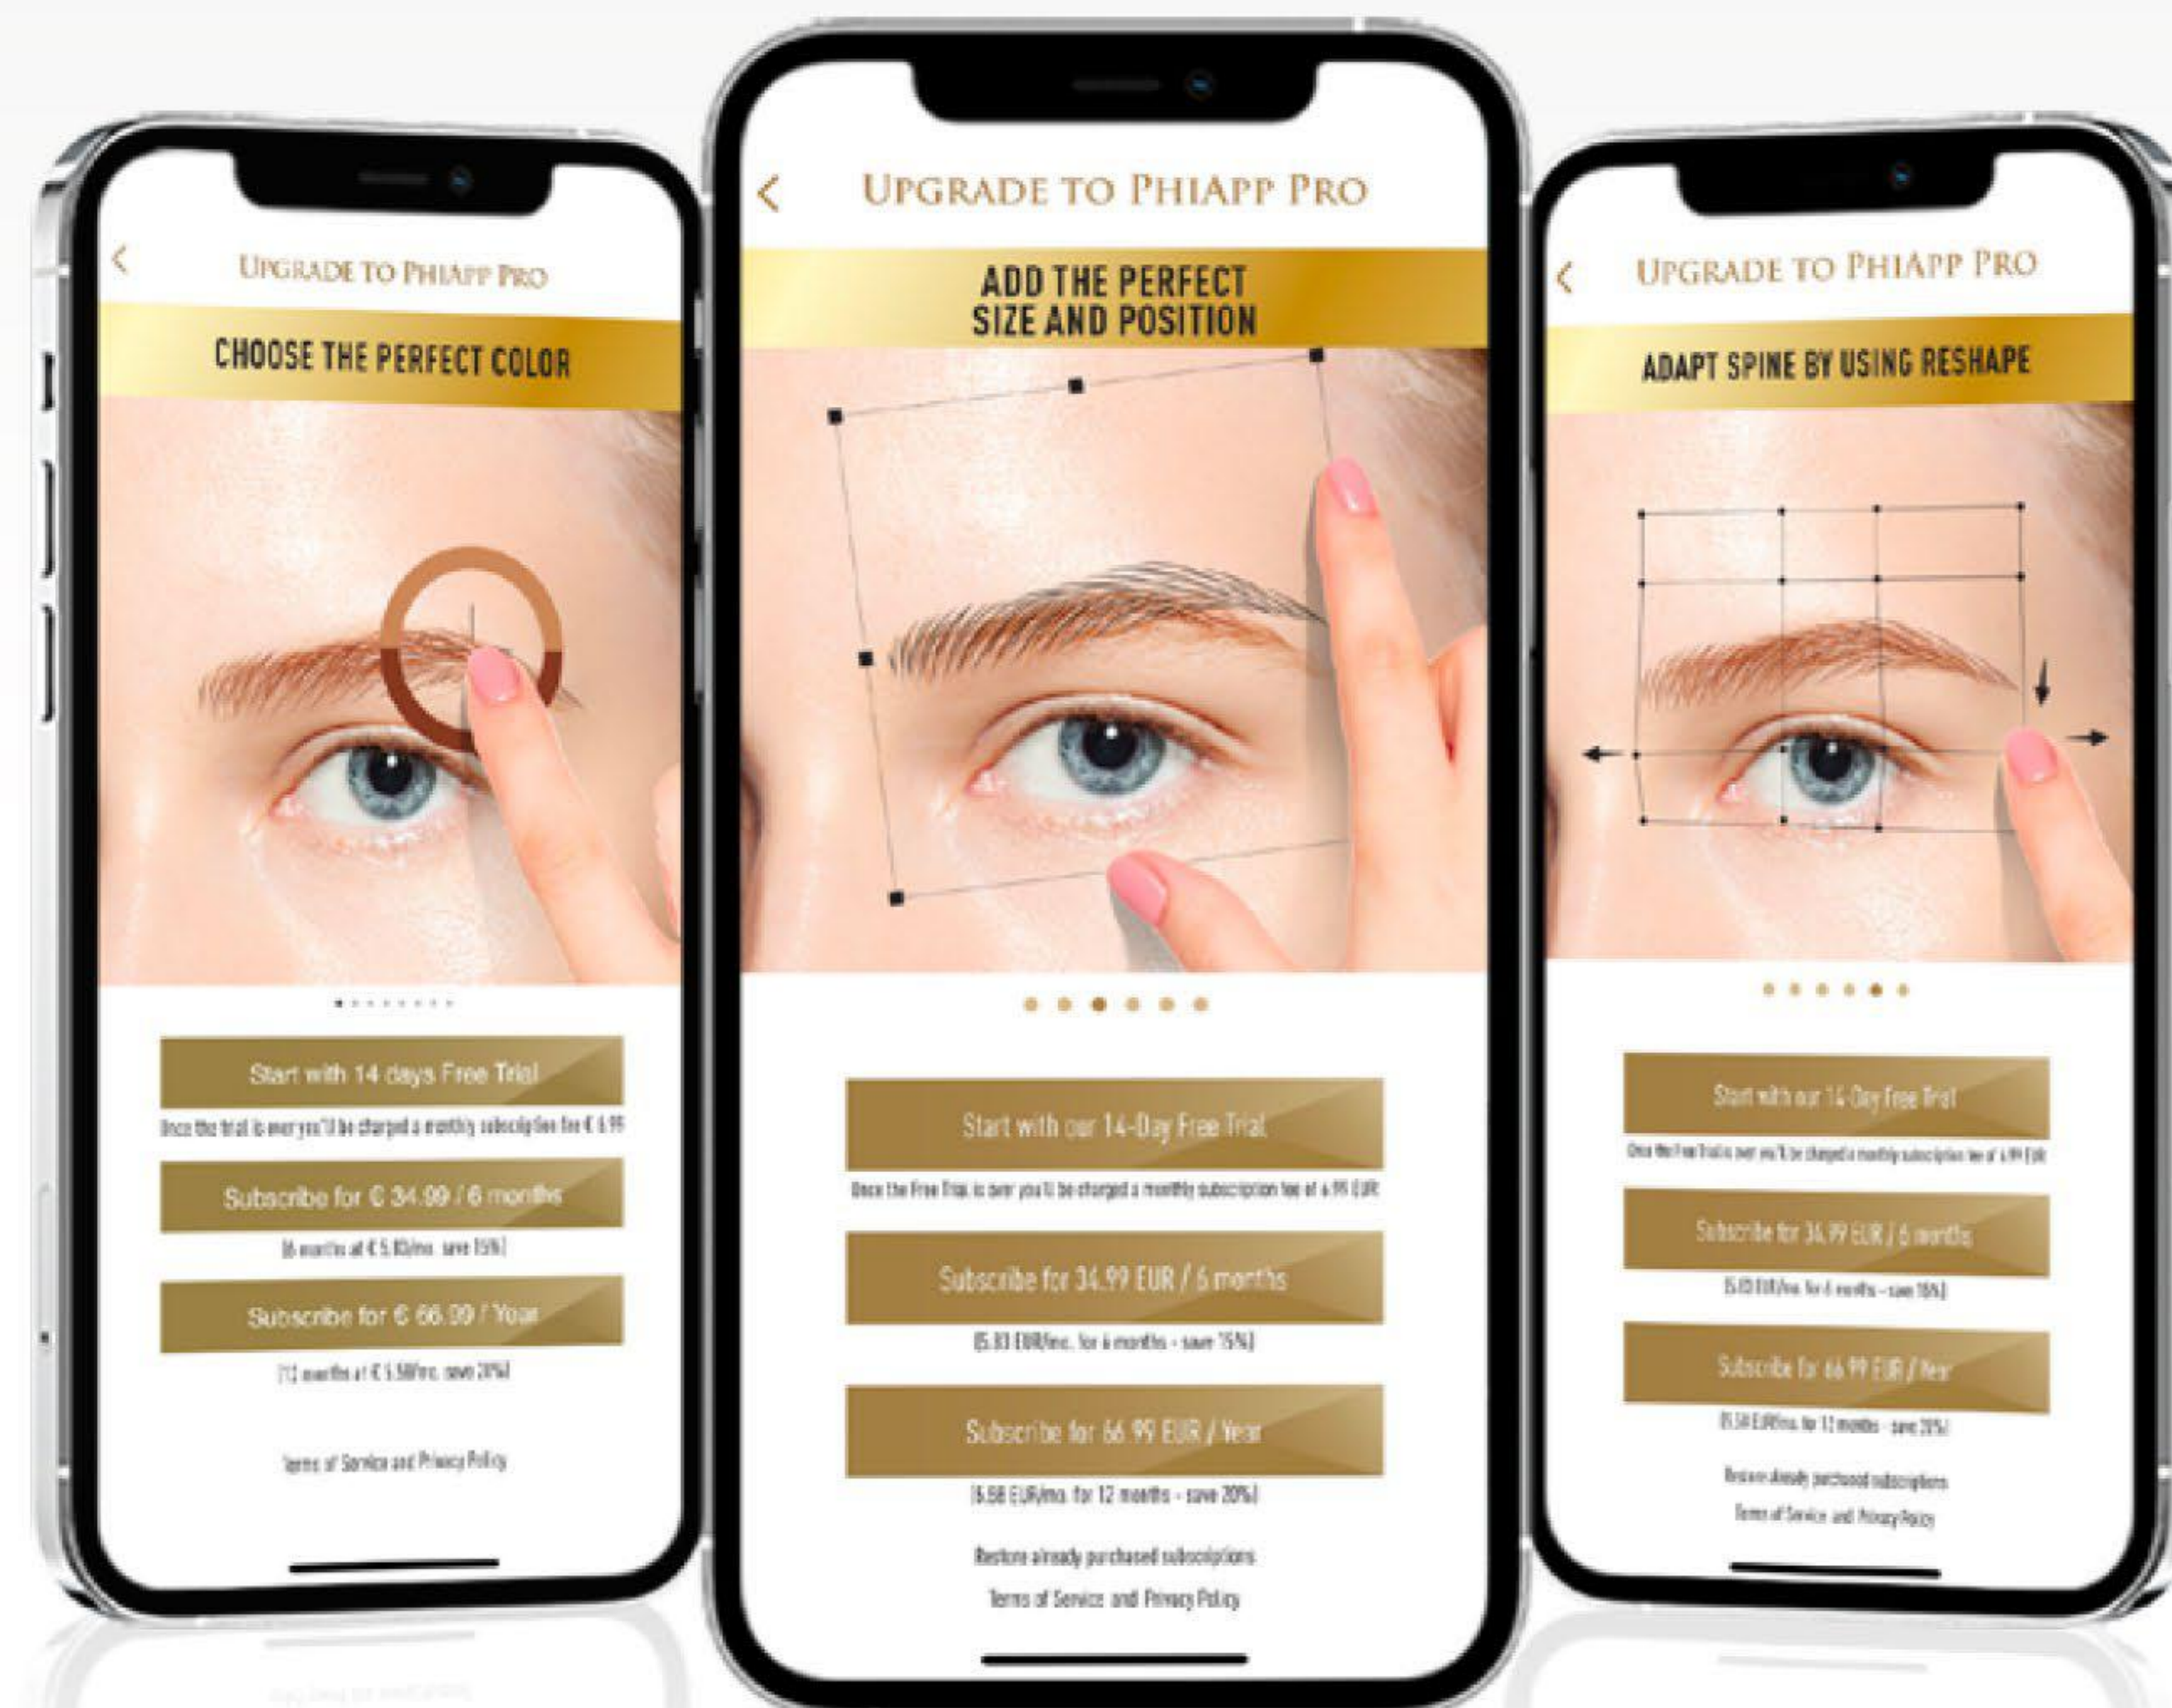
UPGRADE TO PHIAPP PRO

CHOOSE THE PERFECT COLOR

Start with 14 days Free Trial

Once the trial is over you'll be charged a monthly subscription fee € 4.99

Subscribe for € 34.99 / 6 months

(6 months at € 5.83/mo. save 15%)

Subscribe for € 66.99 / Year

(12 months at € 5.58/mo. save 20%)

Terms of Service and Privacy Policy

UPGRADE TO PHIAPP PRO

ADD THE PERFECT SIZE AND POSITION

Start with our 14-Day Free Trial

Once the Free Trial is over you'll be charged a monthly subscription fee of 4.99 EUR

Subscribe for 34.99 EUR / 6 months

(5.83 EUR/mo. for 6 months - save 15%)

Subscribe for 66.99 EUR / Year

(5.58 EUR/mo. for 12 months - save 20%)

Restore already purchased subscriptions

Terms of Service and Privacy Policy

UPGRADE TO PHIAPP PRO

ADAPT SPINE BY USING RESHAPE

Start with our 14-Day Free Trial

Once the Free Trial is over you'll be charged a monthly subscription fee of 4.99 EUR

Subscribe for 34.99 EUR / 6 months

(5.83 EUR/mo. for 6 months - save 15%)

Subscribe for 66.99 EUR / Year

(5.58 EUR/mo. for 12 months - save 20%)

Restore already purchased subscriptions

Terms of Service and Privacy Policy